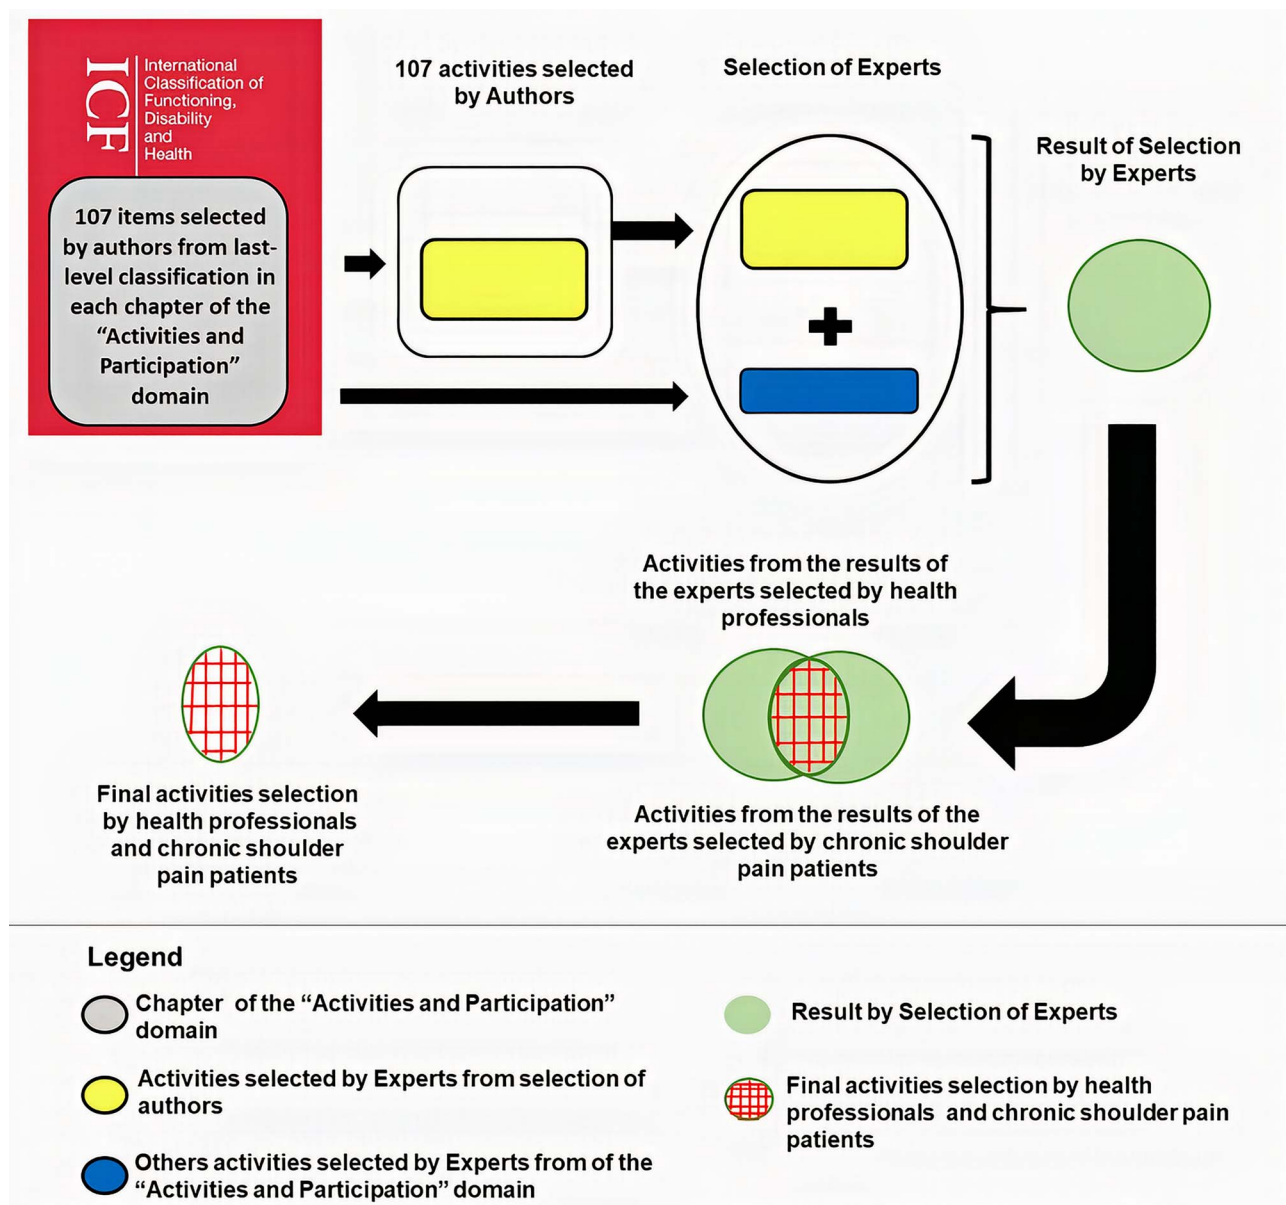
ICF International Classification of Functioning, Disability and Health

107 items selected by authors from last-level classification in each chapter of the "Activities and Participation" domain

107 activities selected by Authors

Selection of Experts

Result of Selection by Experts

Activities from the results of the experts selected by health professionals

Final activities selection by health professionals and chronic shoulder pain patients

Activities from the results of the experts selected by chronic shoulder pain patients

Legend

Chapter of the "Activities and Participation" domain

Activities selected by Experts from selection of authors

Others activities selected by Experts from of the "Activities and Participation" domain

Result by Selection of Experts

Final activities selection by health professionals and chronic shoulder pain patients